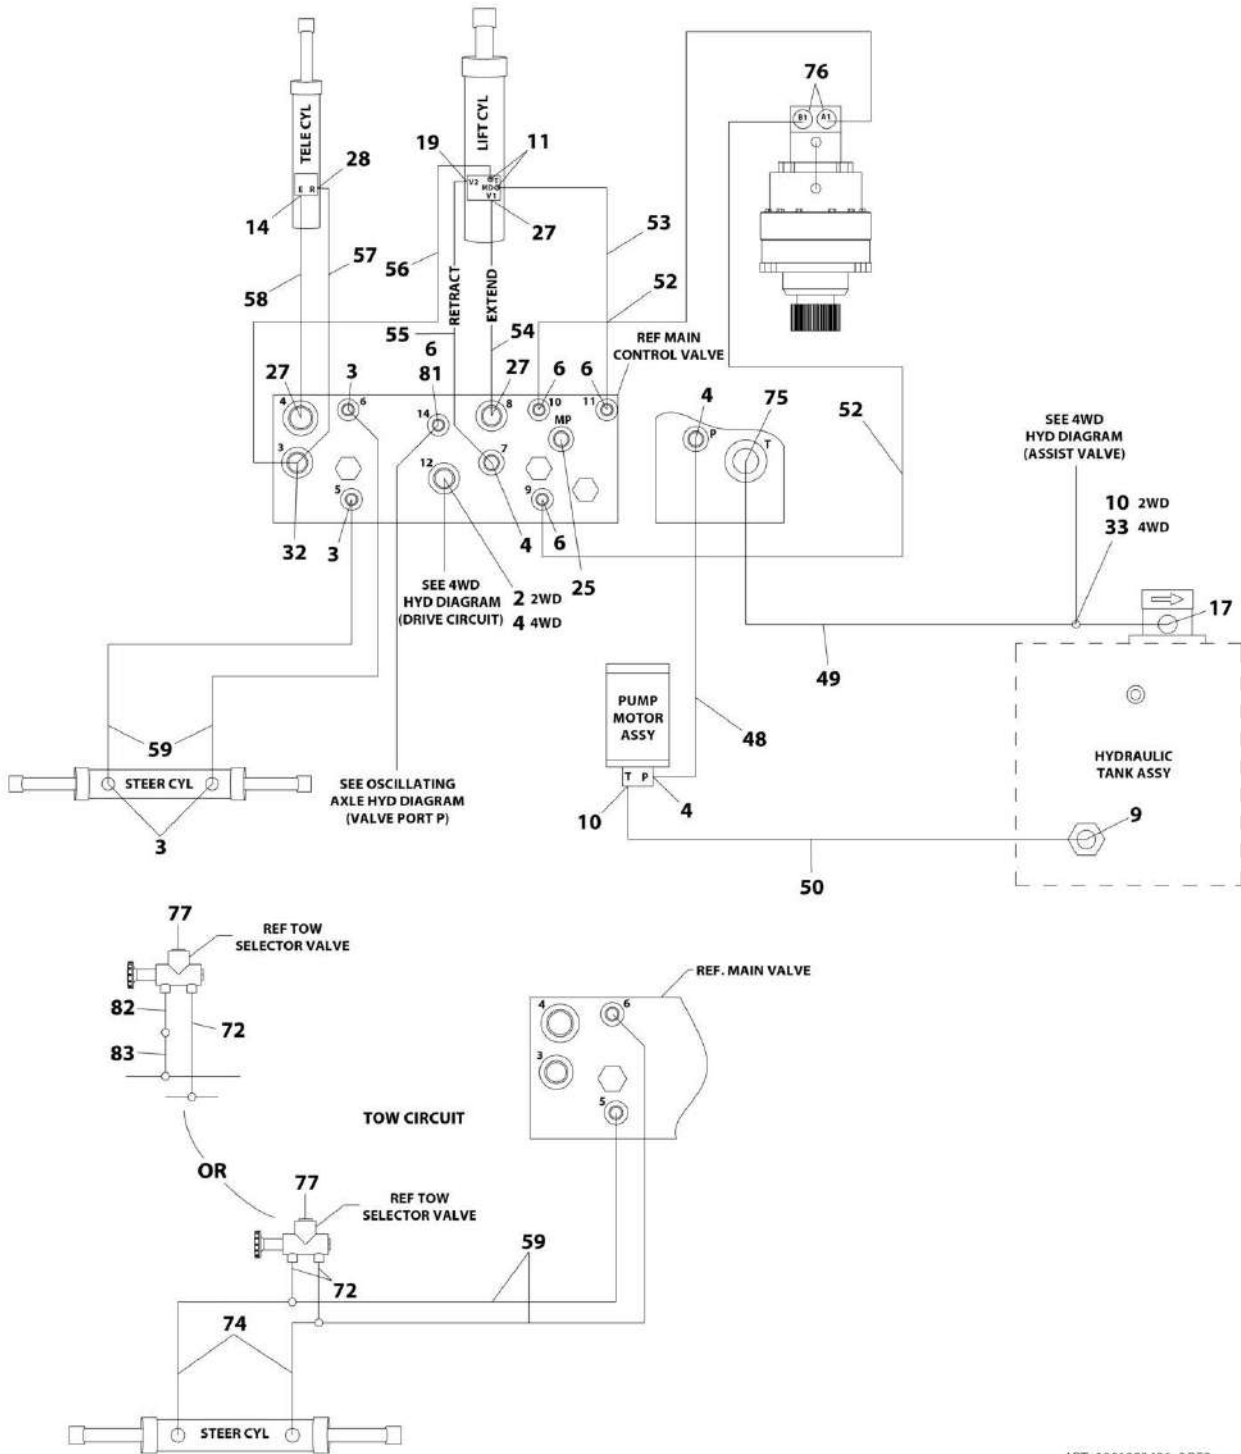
TELE CYL
28
E R
14
57
58
LIFT CYL
19
11
V2
MP
V1
27
56
RETRACT
EXTEND
53
52
55
54
6
REF MAIN CONTROL VALVE
76
B1 A1
27
3
81
27
6
6
4
6
14
8
10
11
MP
3
12
7
5
9
32
3
4
6
25
SEE 4WD HYD DIAGRAM (DRIVE CIRCUIT)
2 2WD
4 4WD
4
75
P
T
52
SEE 4WD HYD DIAGRAM (ASSIST VALVE)
10 2WD
33 4WD
17
49
PUMP MOTOR ASSY
48
T P
10
4
HYDRAULIC TANK ASSY
9
50
59
STEER CYL
3
SEE OSCILLATING AXLE HYD DIAGRAM (VALVE PORT P)
77
REF TOW SELECTOR VALVE
82
72
83
TOW CIRCUIT
REF. MAIN VALVE
4
6
3
5
OR
77
REF TOW SELECTOR VALVE
72
59
74
STEER CYL
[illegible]